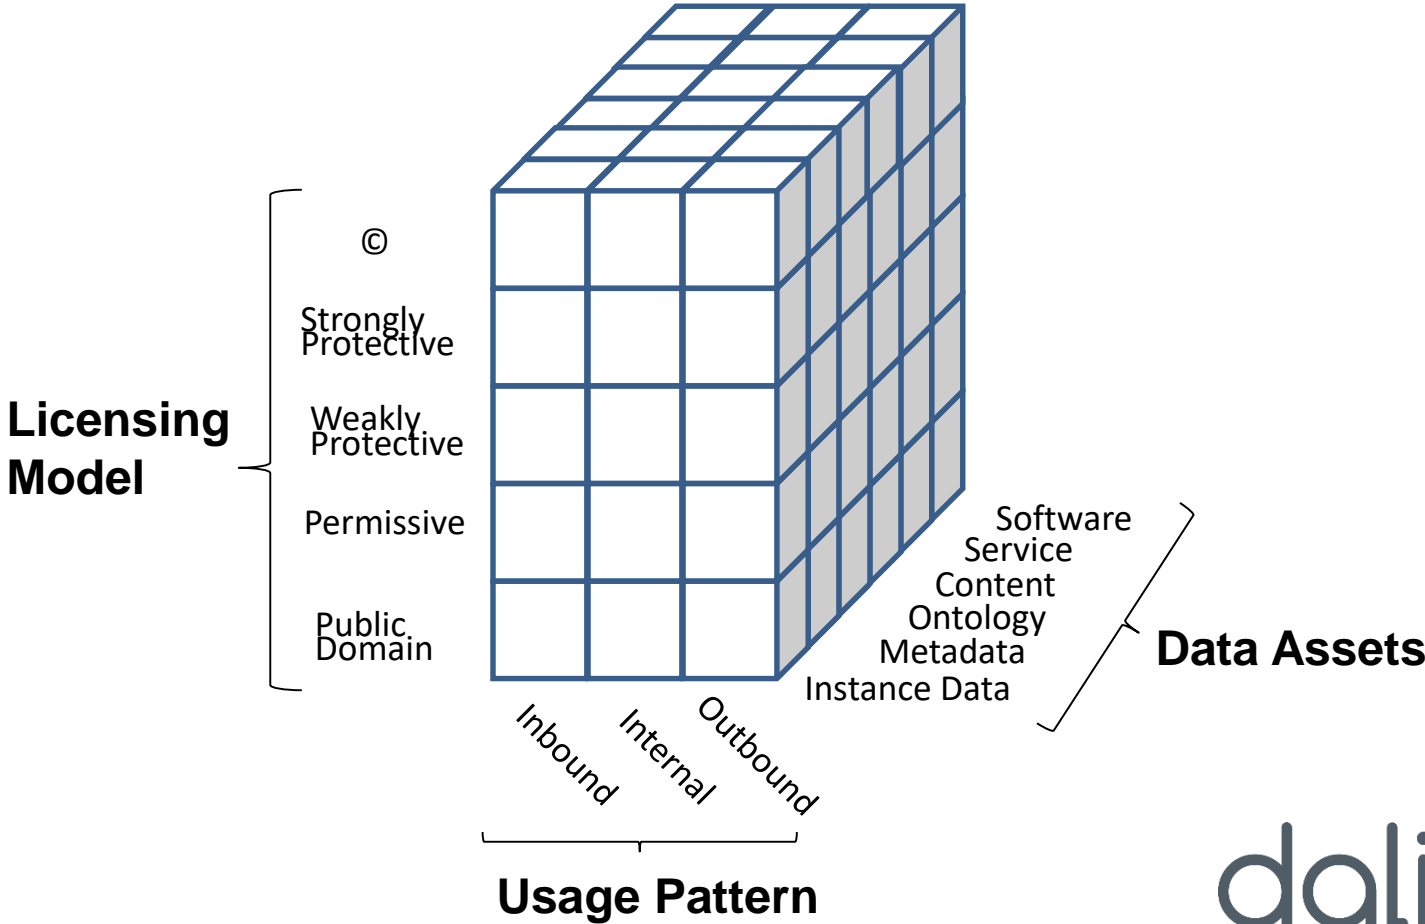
Licensing Model

©

Strongly Protective

Weakly Protective

Permissive

Public Domain

Software
Service
Content
Ontology
Metadata
Instance Data

Data Assets

Inbound

Internal

Outbound

Usage Pattern

dali